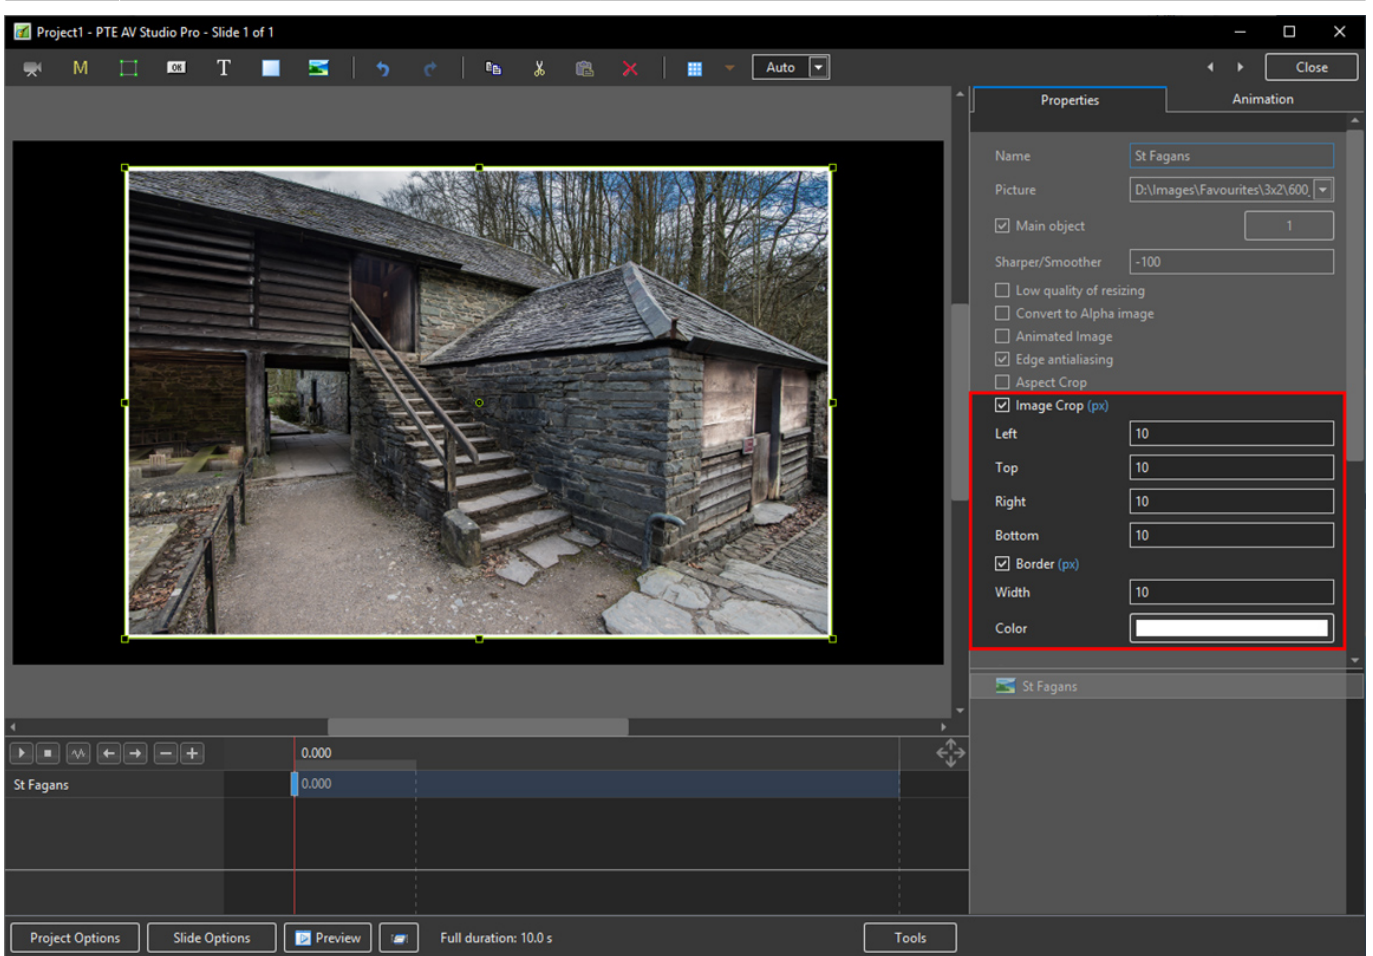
Project1 - PTE AV Studio Pro - Slide 1 of 1

M
OK
T
Auto
Close

Properties
Animation

Name St Fagans
Picture D:\Images\Favourites\3x2\600
Main object 1
Sharper/Smoother -100
Low quality of resizing
Convert to Alpha image
Animated Image
Edge antialiasing
Aspect Crop
Image Crop (px)
Left 10
Top 10
Right 10
Bottom 10
Border (px)
Width 10
Color

St Fagans

0.000
St Fagans
0.000

Project Options
Slide Options
Preview
Full duration: 10.0 s
Tools